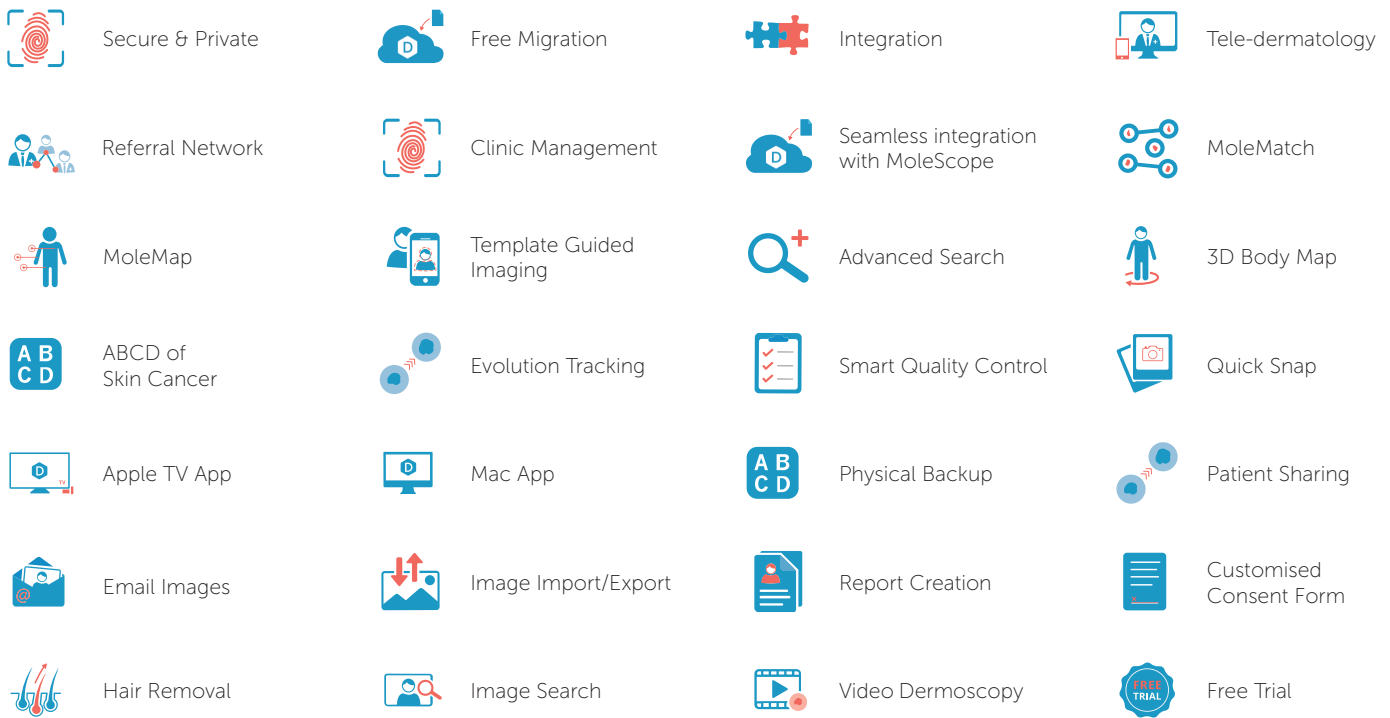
Secure & Private

Free Migration

Integration

Tele-dermatology

Referral Network

Clinic Management

Seamless integration with MoleScope

MoleMatch

MoleMap

Template Guided Imaging

Advanced Search

3D Body Map

A B C D

ABCD of Skin Cancer

Evolution Tracking

Smart Quality Control

Quick Snap

D

TV

Apple TV App

D

Mac App

A B C D

Physical Backup

Patient Sharing

Email Images

Image Import/Export

Report Creation

Customised Consent Form

Hair Removal

Image Search

Video Dermoscopy

FREE TRIAL

Free Trial